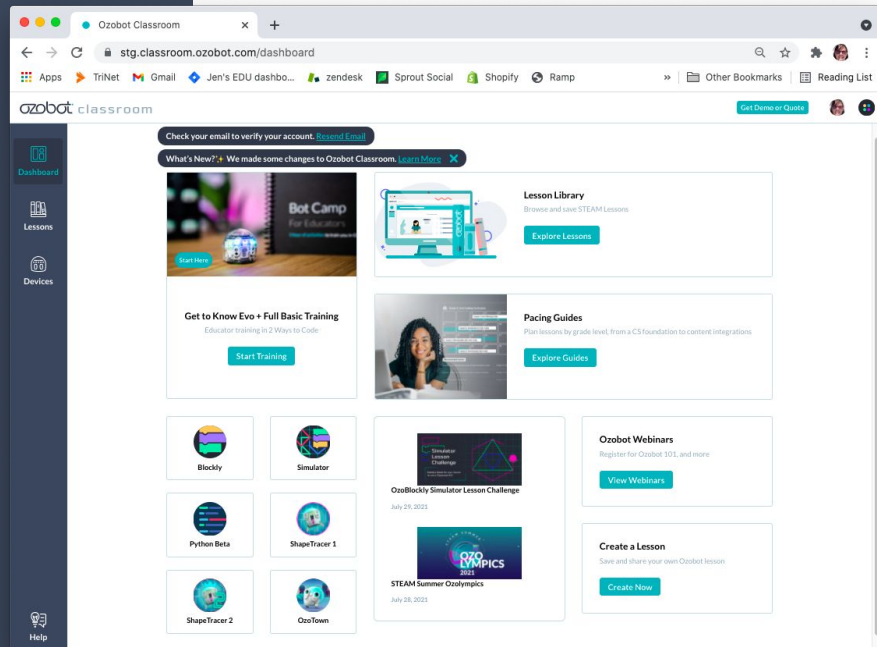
Ozobot Classroom

stg.classroom.ozobot.com/dashboard

Apps TriNet Gmail Jen's EDU dashbo... zendesk Sprout Social Shopify Ramp » Other Bookmarks Reading List

ozobot classroom

Get Demo or Quote

Dashboard

Lessons

Devices

Help

Check your email to verify your account. Resend Email

What's New?✨ We made some changes to Ozobot Classroom. Learn More

Bot Camp
For Educators

Start Here

Get to Know Evo + Full Basic Training

Educator training in 2 Ways to Code

Start Training

Lesson Library

Browse and save STEAM Lessons

Explore Lessons

Pacing Guides

Plan lessons by grade level, from a CS foundation to content integrations

Explore Guides

Blockly

Simulator

Python Beta

ShapeTracer 1

ShapeTracer 2

OzoTown

Simulator Lesson Challenge

OzoBlockly Simulator Lesson Challenge

July 29, 2021

OZO LYMPICS 2021

STEAM Summer Ozolympics

July 28, 2021

Ozobot Webinars

Register for Ozobot 101, and more

View Webinars

Create a Lesson

Save and share your own Ozobot lesson

Create Now